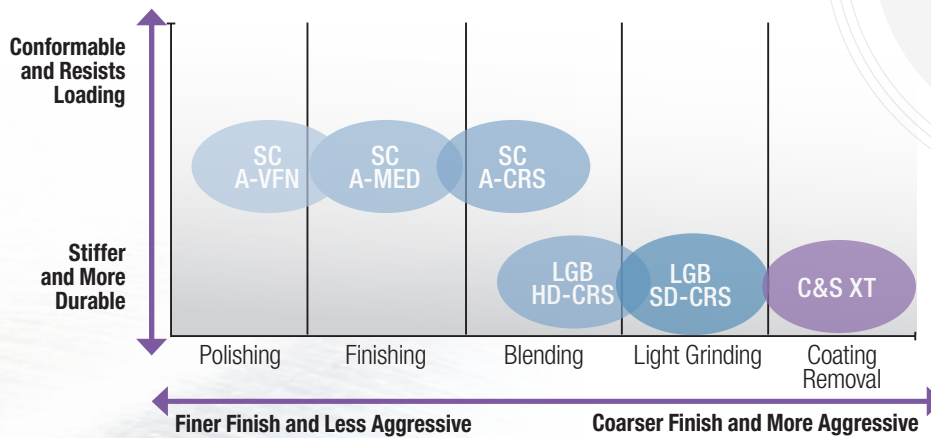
Conformable and Resists Loading

Stiffer and More Durable

SC A-VFN

SC A-MED

SC A-CRS

LGB HD-CRS

LGB SD-CRS

C&S XT

Polishing

Finishing

Blending

Light Grinding

Coating Removal

Finer Finish and Less Aggressive

Coarser Finish and More Aggressive